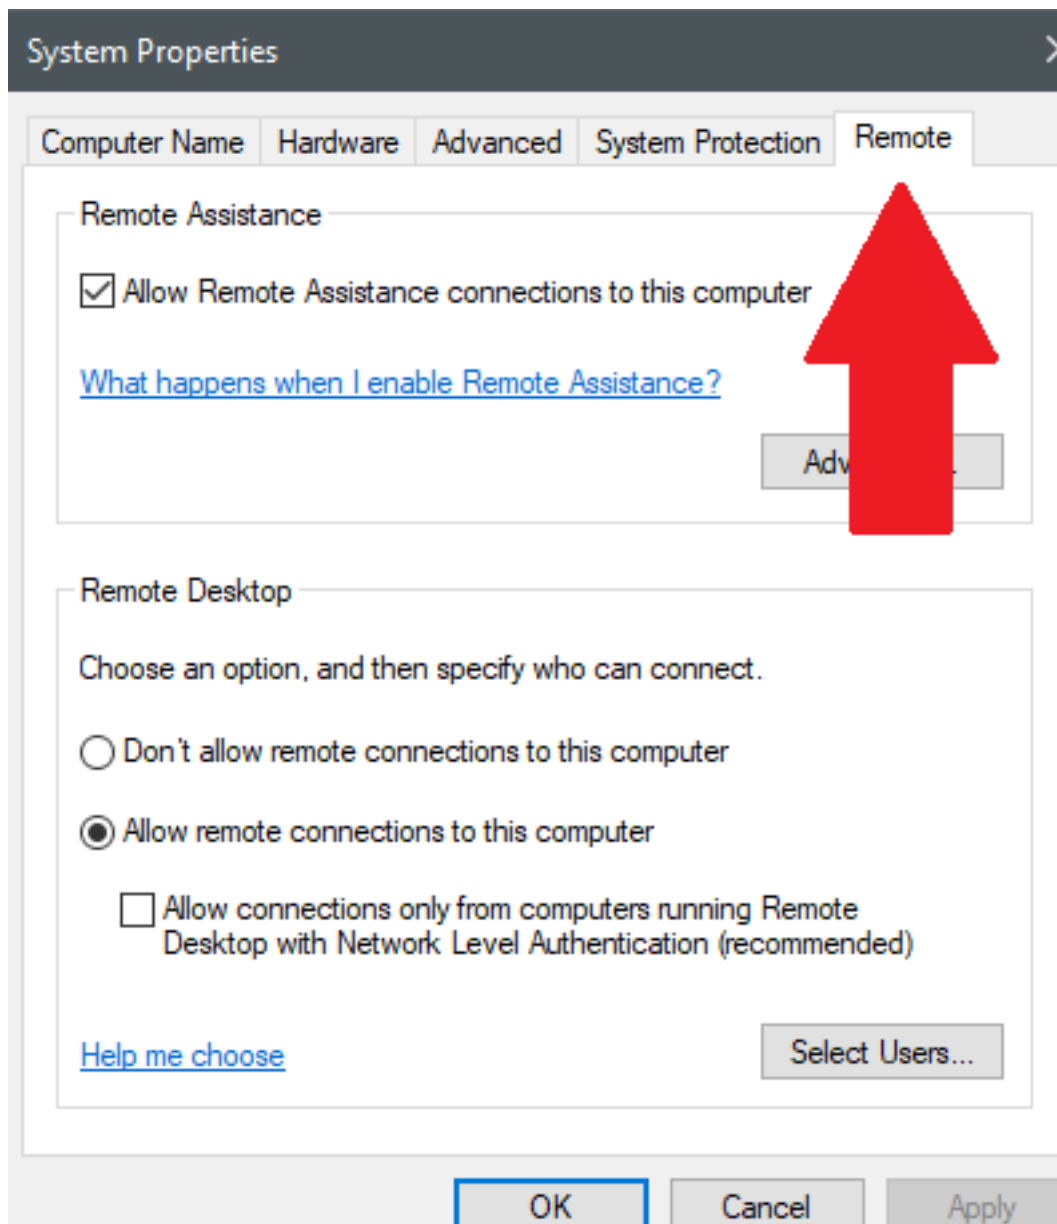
System Properties

Computer Name Hardware Advanced System Protection Remote

Remote Assistance

Allow Remote Assistance connections to this computer

What happens when I enable Remote Assistance?

Adv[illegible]

Remote Desktop

Choose an option, and then specify who can connect.

Don't allow remote connections to this computer

Allow remote connections to this computer

Allow connections only from computers running Remote Desktop with Network Level Authentication (recommended)

Help me choose

Select Users...

OK Cancel Apply